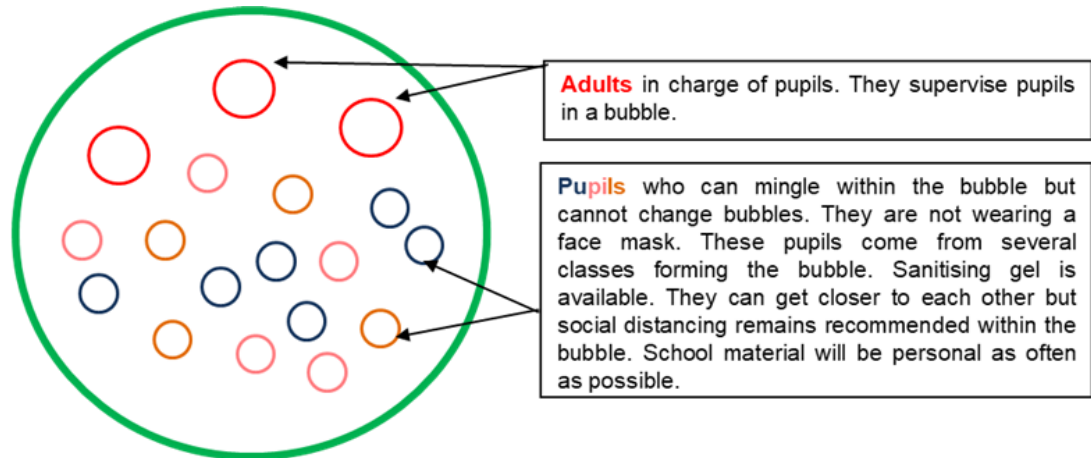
Adults in charge of pupils. They supervise pupils in a bubble.

Pupils who can mingle within the bubble but cannot change bubbles. They are not wearing a face mask. These pupils come from several classes forming the bubble. Sanitising gel is available. They can get closer to each other but social distancing remains recommended within the bubble. School material will be personal as often as possible.